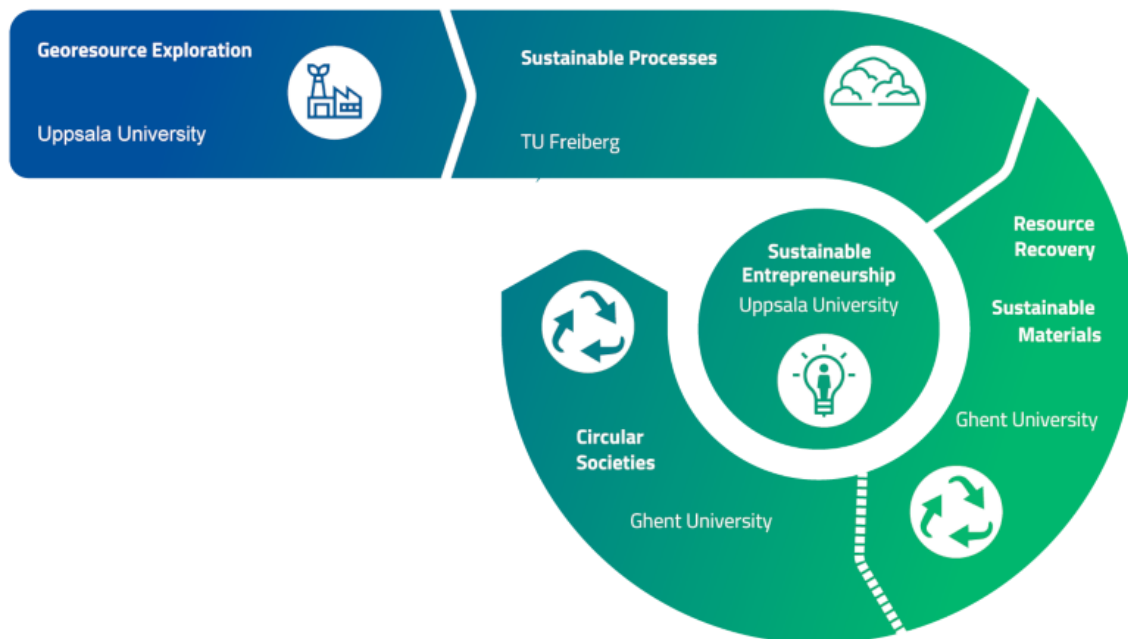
Georesource Exploration

Uppsala University

Sustainable Processes

TU Freiberg

Resource Recovery

Sustainable Materials

Ghent University

Sustainable Entrepreneurship

Uppsala University

Circular Societies

Ghent University